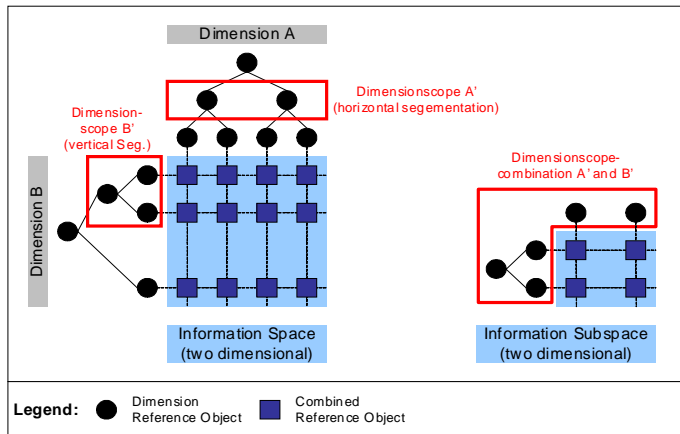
Dimension A

Dimensionscope A'
(horizontal segementation)

Dimension-
scope B'
(vertical Seg.)

Dimension B

Dimensionscope-
combination A' and B'

Information Space
(two dimensional)

Information Subspace
(two dimensional)

Legend: Dimension Reference Object Combined Reference Object